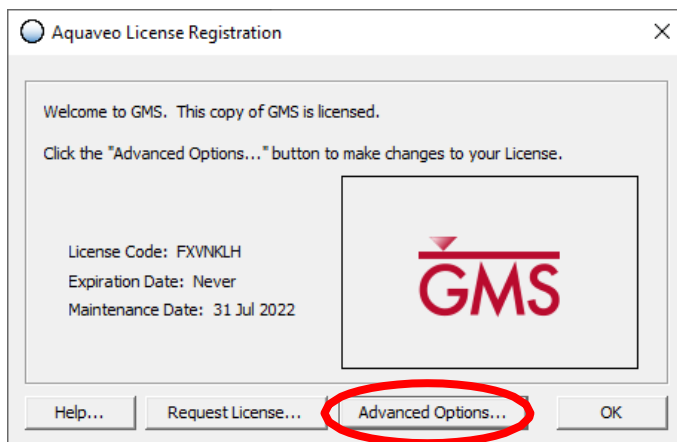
Aquaveo License Registration

Welcome to GMS. This copy of GMS is licensed.

Click the "Advanced Options..." button to make changes to your License.

License Code: FXVNKLH
Expiration Date: Never
Maintenance Date: 31 Jul 2022

GMS

Help...
Request License...
Advanced Options...
OK